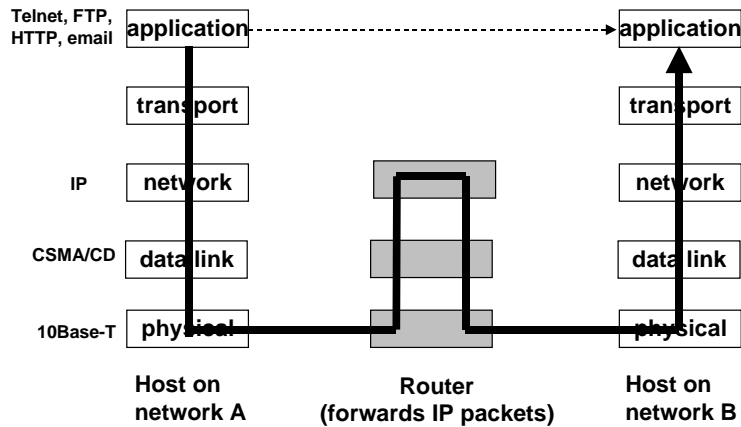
Telnet, FTP, HTTP, email
application
application
transport
transport
IP
network
network
CSMA/CD
data link
data link
10Base-T
physical
physical
Host on network A
Router (forwards IP packets)
Host on network B